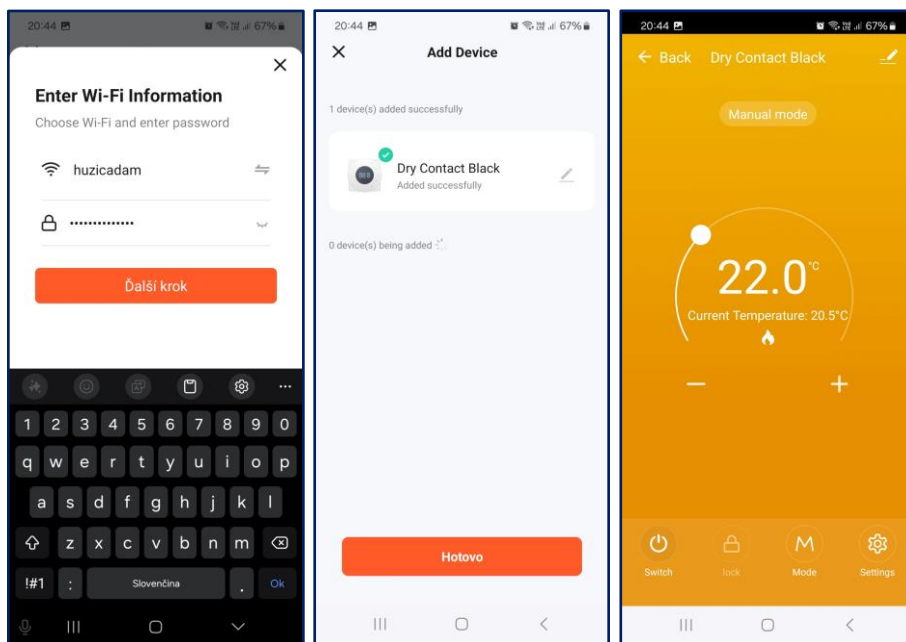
20:44 67%

Enter Wi-Fi Information

Choose Wi-Fi and enter password

huzicadam

••••••••••••••

Ďalší krok

1 2 3 4 5 6 7 8 9 0

q w e r t y u i o p

a s d f g h j k l

z x c v b n m

!#1 , Slovenčina . Ok

20:44 67%

Add Device

1 device(s) added successfully

Dry Contact Black

Added successfully

0 device(s) being added

Hotovo

20:44 67%

← Back Dry Contact Black

Manual mode

22.0°C

Current Temperature: 20.5°C

−

+

Switch lock Mode Settings